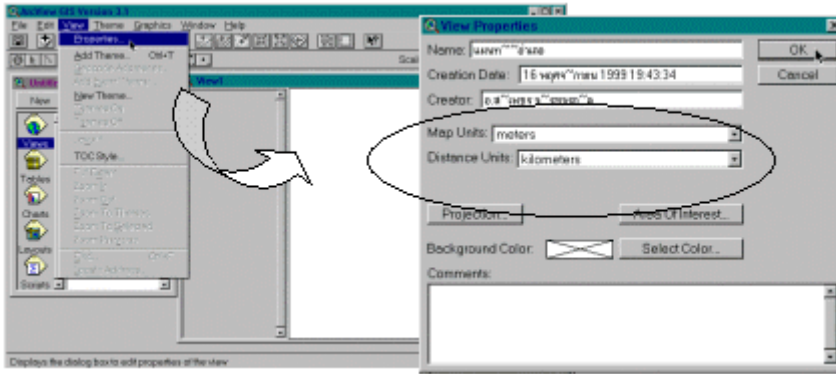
ArcView GIS Version 3.1
File Edit View Theme Graphics Window Help
Properties...
Add Theme... Ctrl+T
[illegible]
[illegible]
New Theme...
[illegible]
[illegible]
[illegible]
TOC Style...
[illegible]
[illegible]
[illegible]
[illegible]
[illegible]
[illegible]
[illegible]
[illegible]
Scal
View1
New
Views
Tables
Charts
Layouts
Scripts
Displays the dialog box to edit properties of the view

View Properties
Name: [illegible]
Creation Date: 16 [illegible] 1999 19:43:34
Creator: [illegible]
Map Units: meters
Distance Units: kilometers
Projection...
Area Of Interest...
Background Color:
Select Color...
Comments:
OK
Cancel